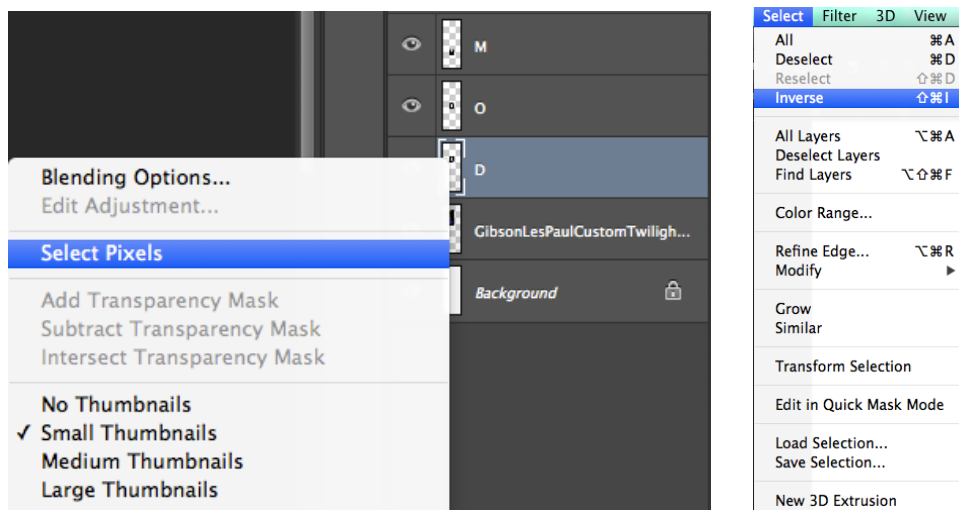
M
O
D
GibsonLesPaulCustomTwiligh...
Background

Blending Options...
Edit Adjustment...

Select Pixels

Add Transparency Mask
Subtract Transparency Mask
Intersect Transparency Mask

No Thumbnails
✓ Small Thumbnails
Medium Thumbnails
Large Thumbnails

Select Filter 3D View

All ⌘A
Deselect ⌘D
Reselect ⇧⌘D
Inverse ⇧⌘I

All Layers ⌥⌘A
Deselect Layers
Find Layers ⌥⇧⌘F

Color Range...

Refine Edge... ⌥⌘R
Modify ▶

Grow
Similar

Transform Selection

Edit in Quick Mask Mode

Load Selection...
Save Selection...

New 3D Extrusion